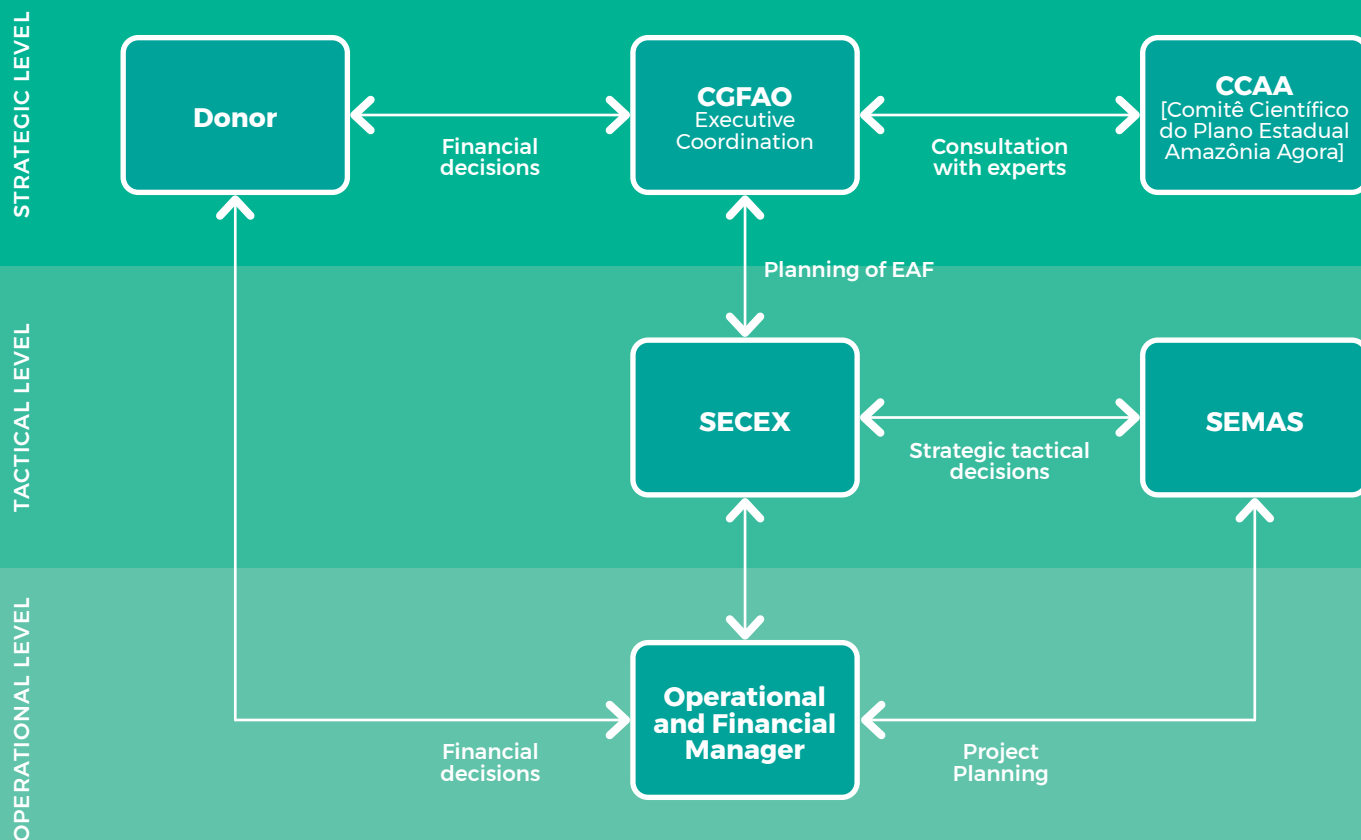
STRATEGIC LEVEL

Donor

Financial decisions

CGFAO
Executive Coordination

Consultation with experts

CCAA
[Comitê Científico do Plano Estadual Amazônia Agora]

Planning of EAF

TACTICAL LEVEL

SECEX

Strategic tactical decisions

SEMAS

OPERATIONAL LEVEL

Financial decisions

Operational and Financial Manager

Project Planning